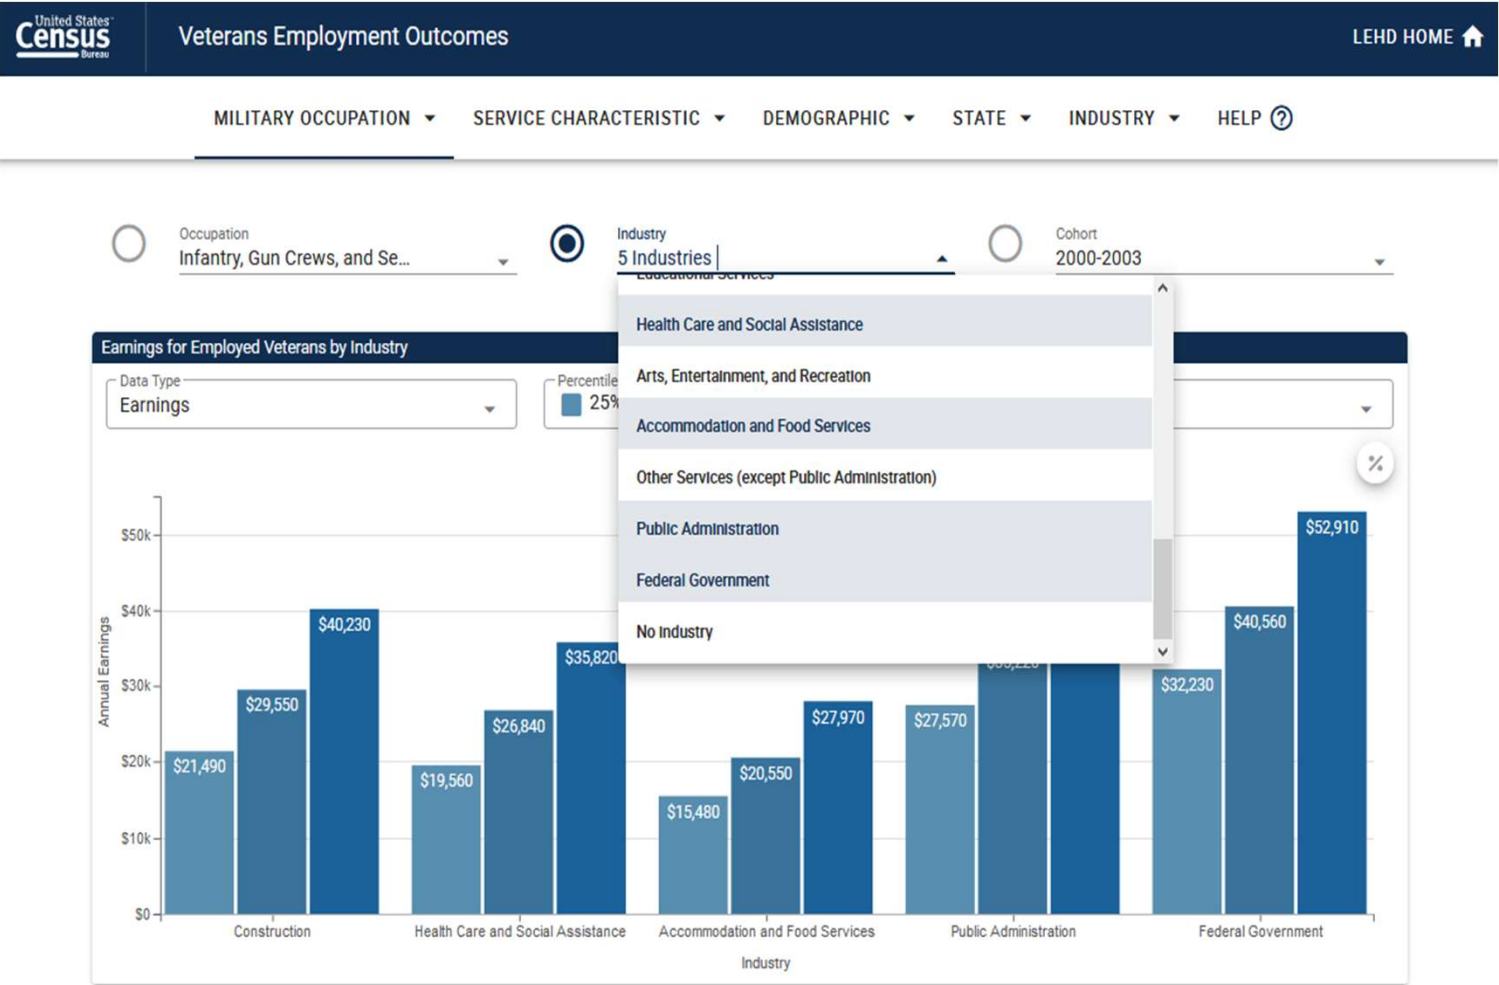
United States Census Bureau

Veterans Employment Outcomes

LEHD HOME

MILITARY OCCUPATION SERVICE CHARACTERISTIC DEMOGRAPHIC STATE INDUSTRY HELP ?

Occupation
Infantry, Gun Crews, and Se...

Industry
5 Industries

Cohort
2000-2003

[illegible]

Health Care and Social Assistance
Arts, Entertainment, and Recreation
Accommodation and Food Services
Other Services (except Public Administration)
Public Administration
Federal Government
No Industry

Earnings for Employed Veterans by Industry

Data Type
Earnings

Percentile
25%

%

Annual Earnings

$50k
$40k
$30k
$20k
$10k
$0

$21,490 $29,550 $40,230
$19,560 $26,840 $35,820
$15,480 $20,550 $27,970
$27,570 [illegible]
$32,230 $40,560 $52,910

Construction
Health Care and Social Assistance
Accommodation and Food Services
Public Administration
Federal Government

Industry